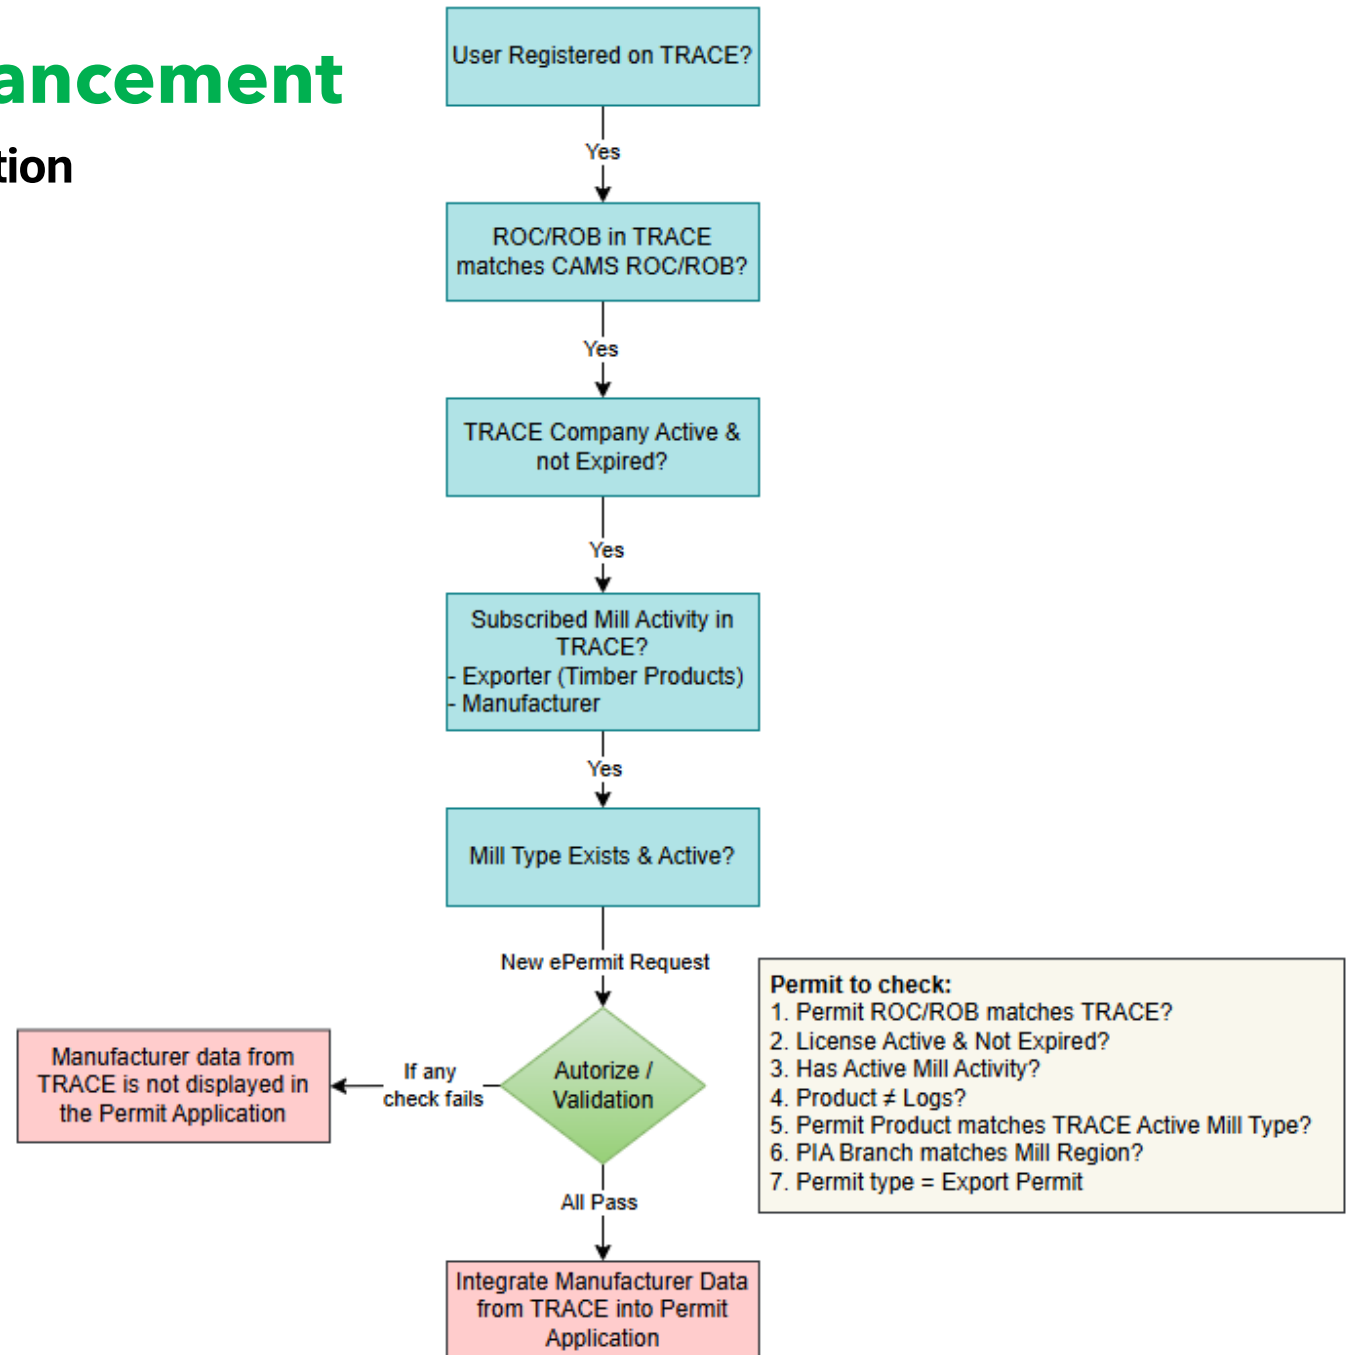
ancement

tion

User Registered on TRACE?

Yes

ROC/ROB in TRACE matches CAMS ROC/ROB?

Yes

TRACE Company Active & not Expired?

Yes

Subscribed Mill Activity in TRACE?
- Exporter (Timber Products)
- Manufacturer

Yes

Mill Type Exists & Active?

New ePermit Request

Autorize / Validation

If any check fails

Manufacturer data from TRACE is not displayed in the Permit Application

All Pass

Integrate Manufacturer Data from TRACE into Permit Application

**Permit to check:**
1. Permit ROC/ROB matches TRACE?
2. License Active & Not Expired?
3. Has Active Mill Activity?
4. Product ≠ Logs?
5. Permit Product matches TRACE Active Mill Type?
6. PIA Branch matches Mill Region?
7. Permit type = Export Permit